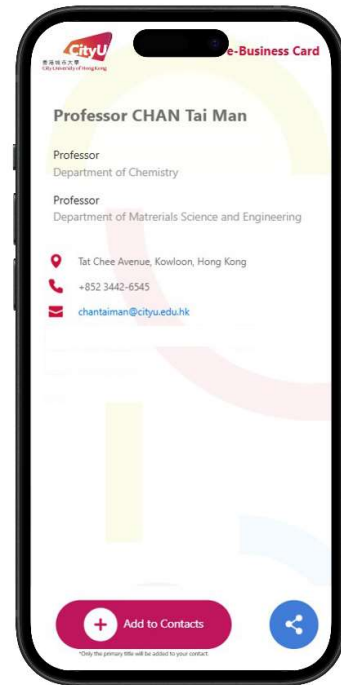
CityU
香港城市大學
City University of Hong Kong

e-Business Card

Professor CHAN Tai Man

Professor
Department of Chemistry

Professor
Department of Matrerials Science and Engineering

Tat Chee Avenue, Kowloon, Hong Kong

+852 3442-6545

chantaiman@cityu.edu.hk

Add to Contacts

*Only the primary title will be added to your contact